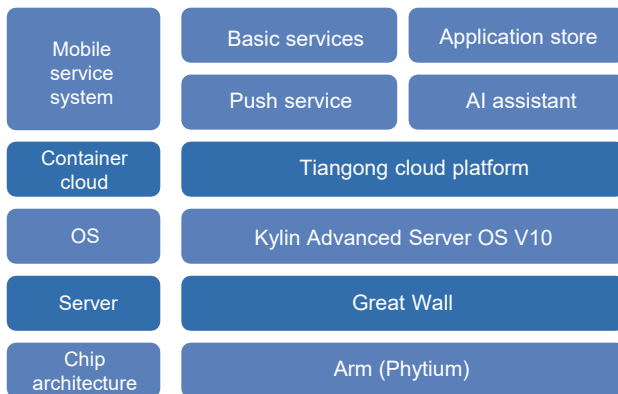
Mobile service system

Basic services

Application store

Push service

AI assistant

Container cloud

Tiangong cloud platform

OS

Kylin Advanced Server OS V10

Server

Great Wall

Chip architecture

Arm (Phytium)